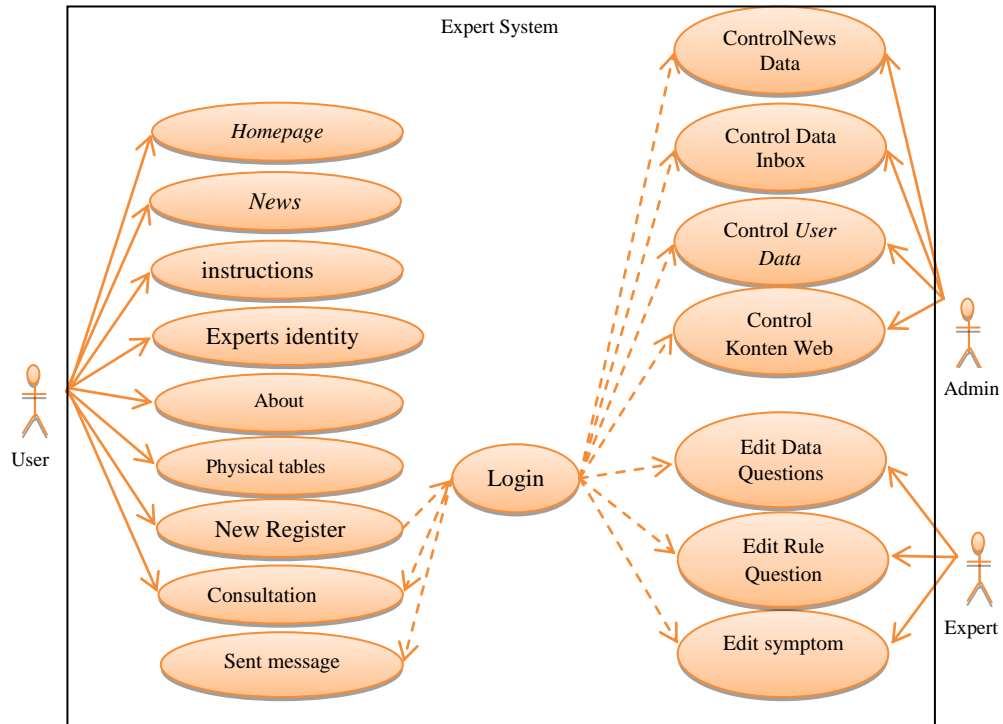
Expert System

User

*Homepage*

*News*

instructions

Experts identity

About

Physical tables

New Register

Consultation

Sent message

Login

ControlNews Data

Control Data Inbox

Control *User Data*

Control Konten Web

Admin

Edit Data Questions

Edit Rule Question

Edit symptom

Expert